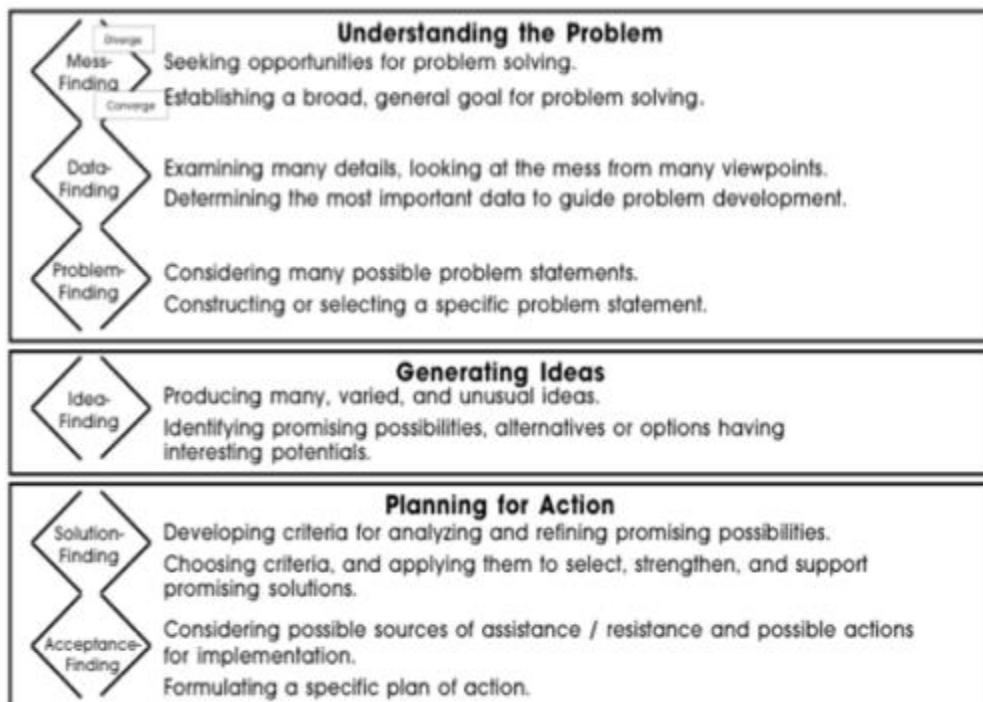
Understanding the Problem

Diverge

Mess-Finding

Seeking opportunities for problem solving.

Converge

Establishing a broad, general goal for problem solving.

Data-Finding

Examining many details, looking at the mess from many viewpoints.

Determining the most important data to guide problem development.

Problem-Finding

Considering many possible problem statements.

Constructing or selecting a specific problem statement.

Generating Ideas

Idea-Finding

Producing many, varied, and unusual ideas.

Identifying promising possibilities, alternatives or options having interesting potentials.

Planning for Action

Solution-Finding

Developing criteria for analyzing and refining promising possibilities.

Choosing criteria, and applying them to select, strengthen, and support promising solutions.

Acceptance-Finding

Considering possible sources of assistance / resistance and possible actions for implementation.

Formulating a specific plan of action.